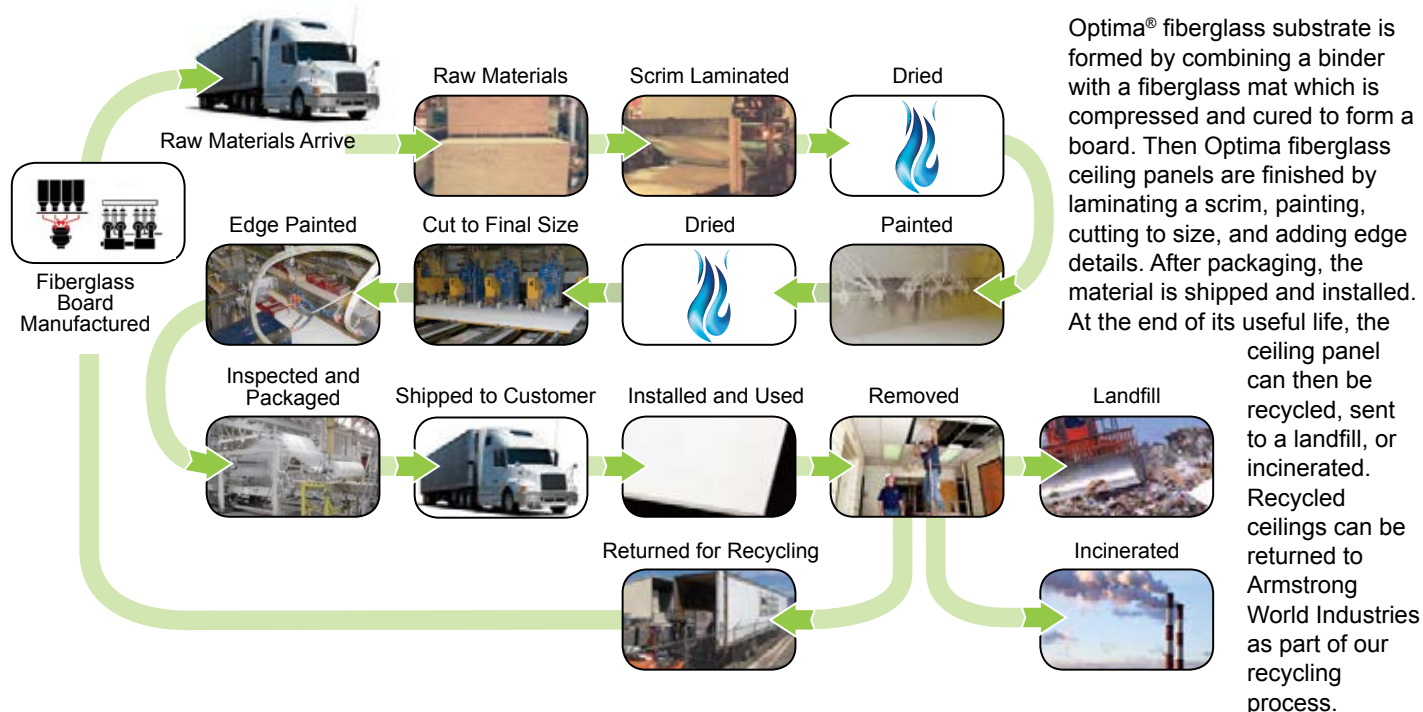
Fiberglass Board Manufactured

Raw Materials Arrive

Raw Materials

Scrim Laminated

Dried

Painted

Dried

Cut to Final Size

Edge Painted

Inspected and Packaged

Shipped to Customer

Installed and Used

Removed

Landfill

Incinerated

Returned for Recycling

Optima® fiberglass substrate is formed by combining a binder with a fiberglass mat which is compressed and cured to form a board. Then Optima fiberglass ceiling panels are finished by laminating a scrim, painting, cutting to size, and adding edge details. After packaging, the material is shipped and installed. At the end of its useful life, the ceiling panel can then be recycled, sent to a landfill, or incinerated. Recycled ceilings can be returned to Armstrong World Industries as part of our recycling process.